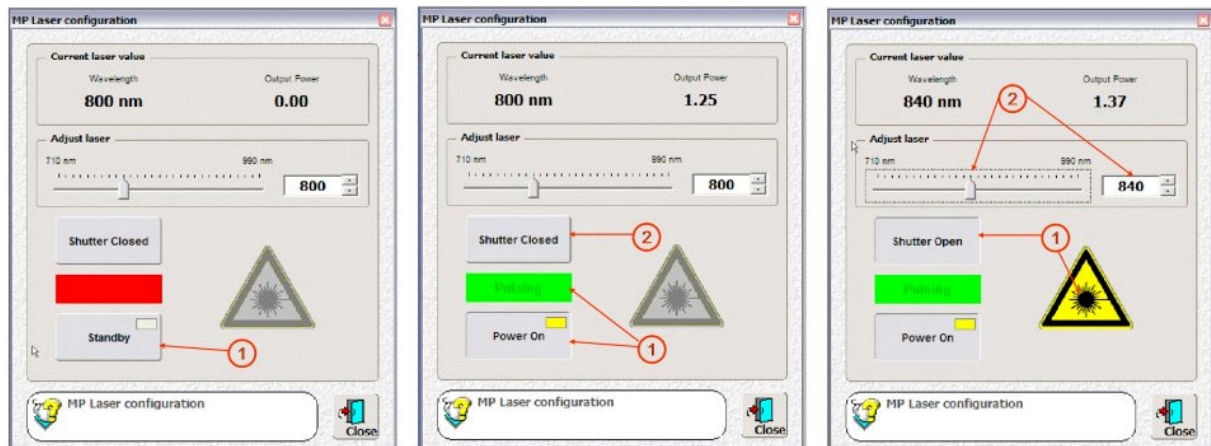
MP Laser configuration

Current laser value

Wavelength
800 nm

Output Power
0.00

Adjust laser

710 nm
990 nm
800

Shutter Closed

Standby

1

MP Laser configuration

Close

MP Laser configuration

Current laser value

Wavelength
800 nm

Output Power
1.25

Adjust laser

710 nm
990 nm
800

Shutter Closed

2

Pulsing

Power On

1

MP Laser configuration

Close

MP Laser configuration

Current laser value

Wavelength
840 nm

Output Power
1.37

2

Adjust laser

710 nm
990 nm
840

Shutter Open

1

Pulsing

Power On

MP Laser configuration

Close